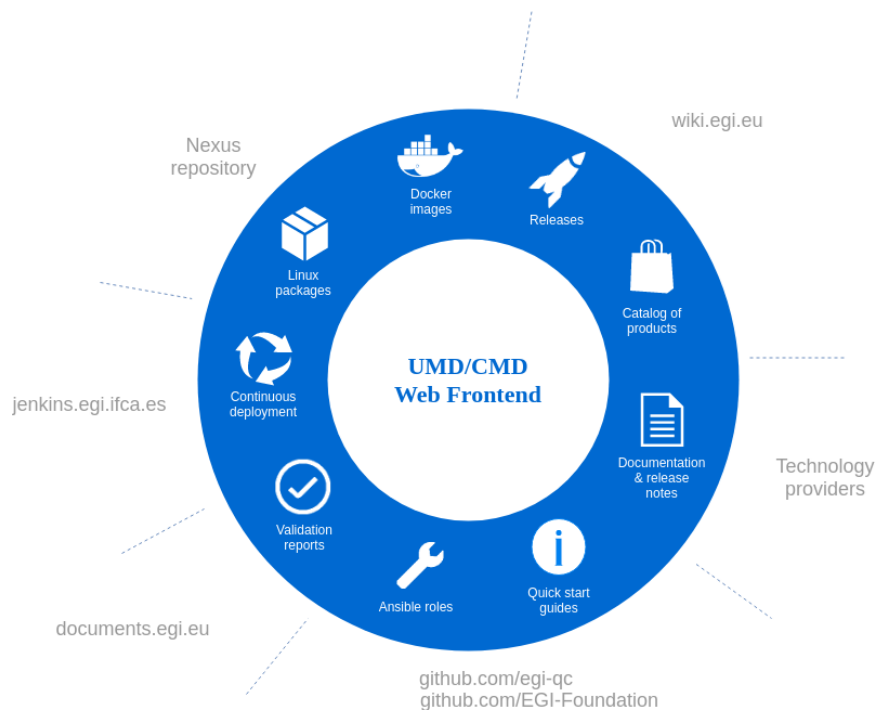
wiki.egi.eu

Nexus repository

Docker images

Releases

Linux packages

Catalog of products

UMD/CMD Web Frontend

Continuous deployment

jenkins.egi.ifca.es

Documentation & release notes

Technology providers

Validation reports

Ansible roles

Quick start guides

documents.egi.eu

github.com/egi-qc
github.com/EGI-Foundation